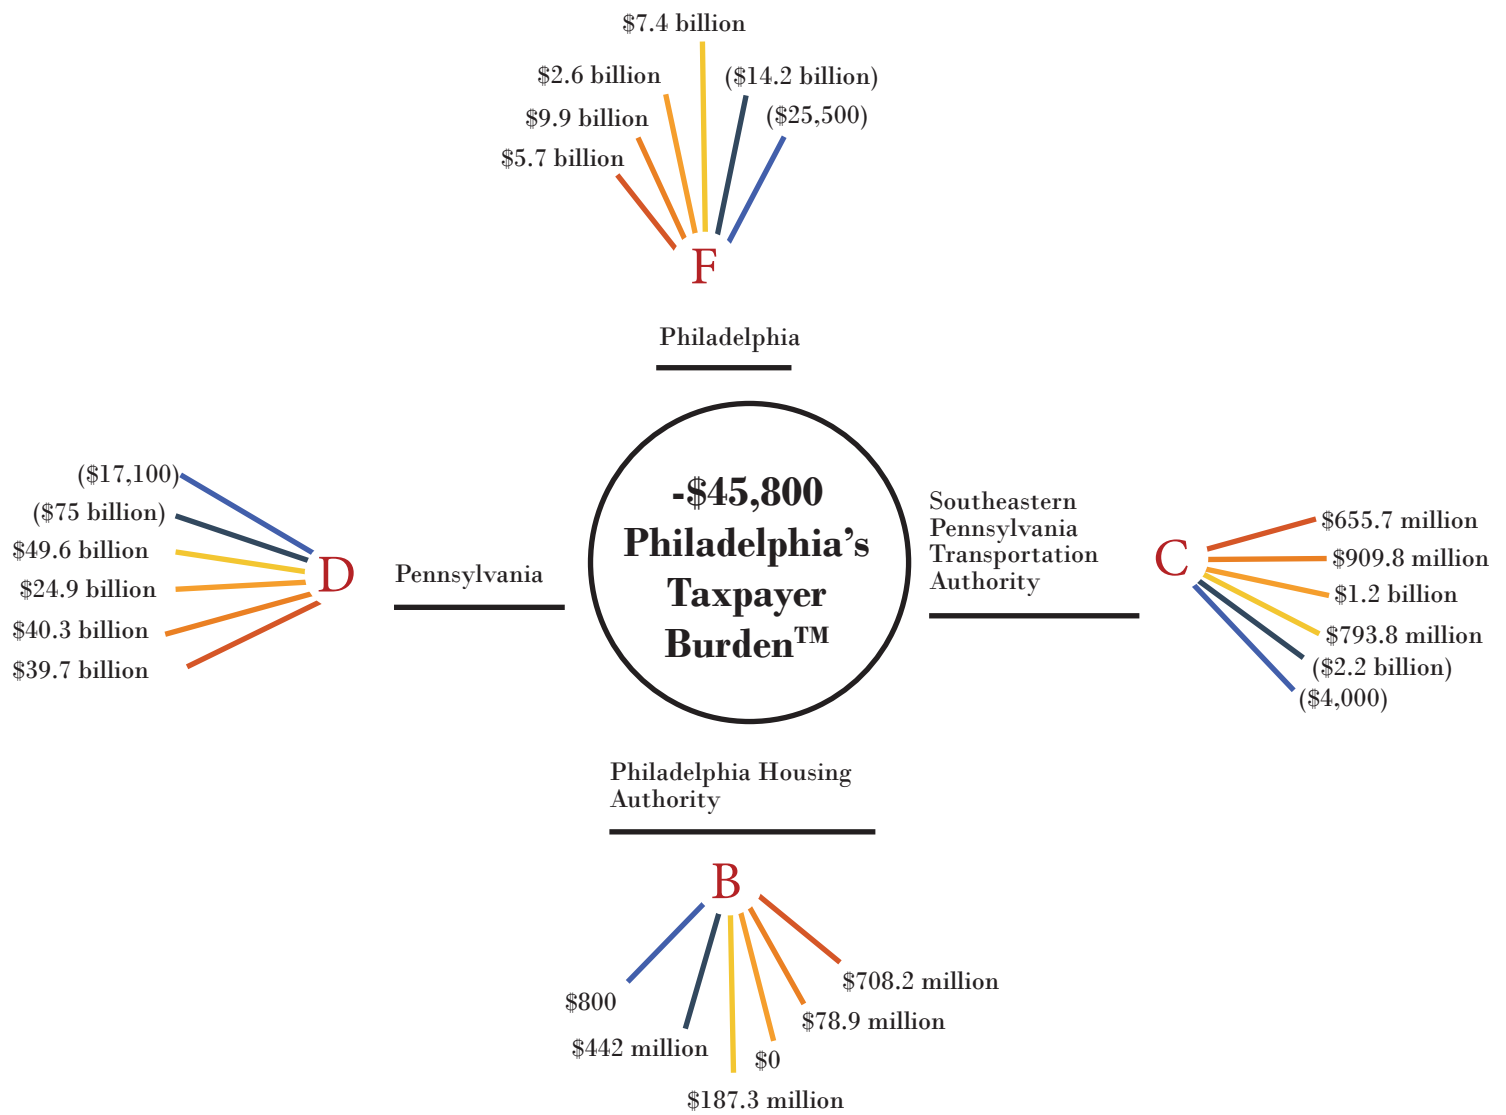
$7.4 billion
$2.6 billion
($14.2 billion)
$9.9 billion
($25,500)
$5.7 billion

F

Philadelphia

-$45,800
Philadelphia's
Taxpayer
Burden™

($17,100)
($75 billion)
$49.6 billion
$24.9 billion
$40.3 billion
$39.7 billion

D

Pennsylvania

Southeastern Pennsylvania Transportation Authority

C

$655.7 million
$909.8 million
$1.2 billion
$793.8 million
($2.2 billion)
($4,000)

Philadelphia Housing Authority

B

$800
$442 million
$187.3 million
$0
$78.9 million
$708.2 million